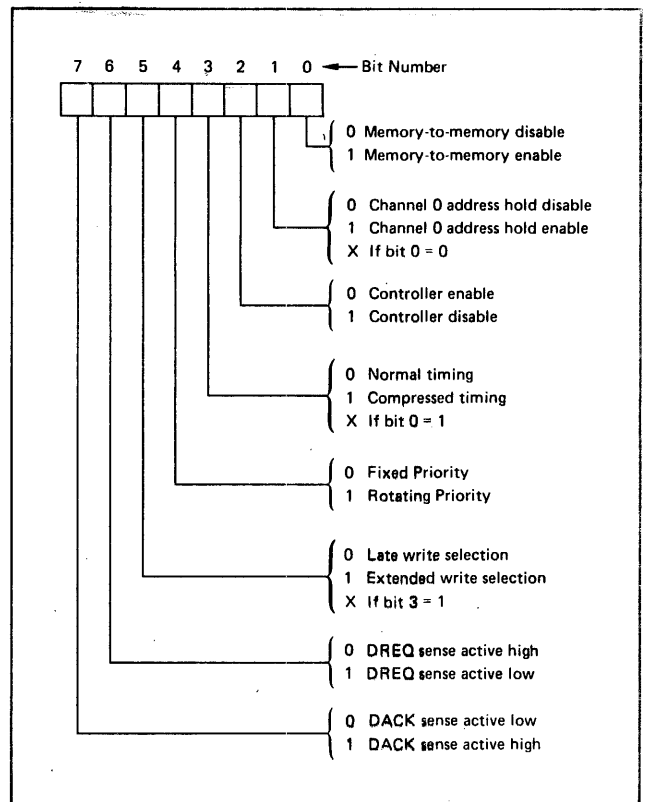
7 6 5 4 3 2 1 0 ← Bit Number

0 Memory-to-memory disable
1 Memory-to-memory enable

0 Channel 0 address hold disable
1 Channel 0 address hold enable
X If bit 0 = 0

0 Controller enable
1 Controller disable

0 Normal timing
1 Compressed timing
X If bit 0 = 1

0 Fixed Priority
1 Rotating Priority

0 Late write selection
1 Extended write selection
X If bit 3 = 1

0 DREQ sense active high
1 DREQ sense active low

0 DACK sense active low
1 DACK sense active high